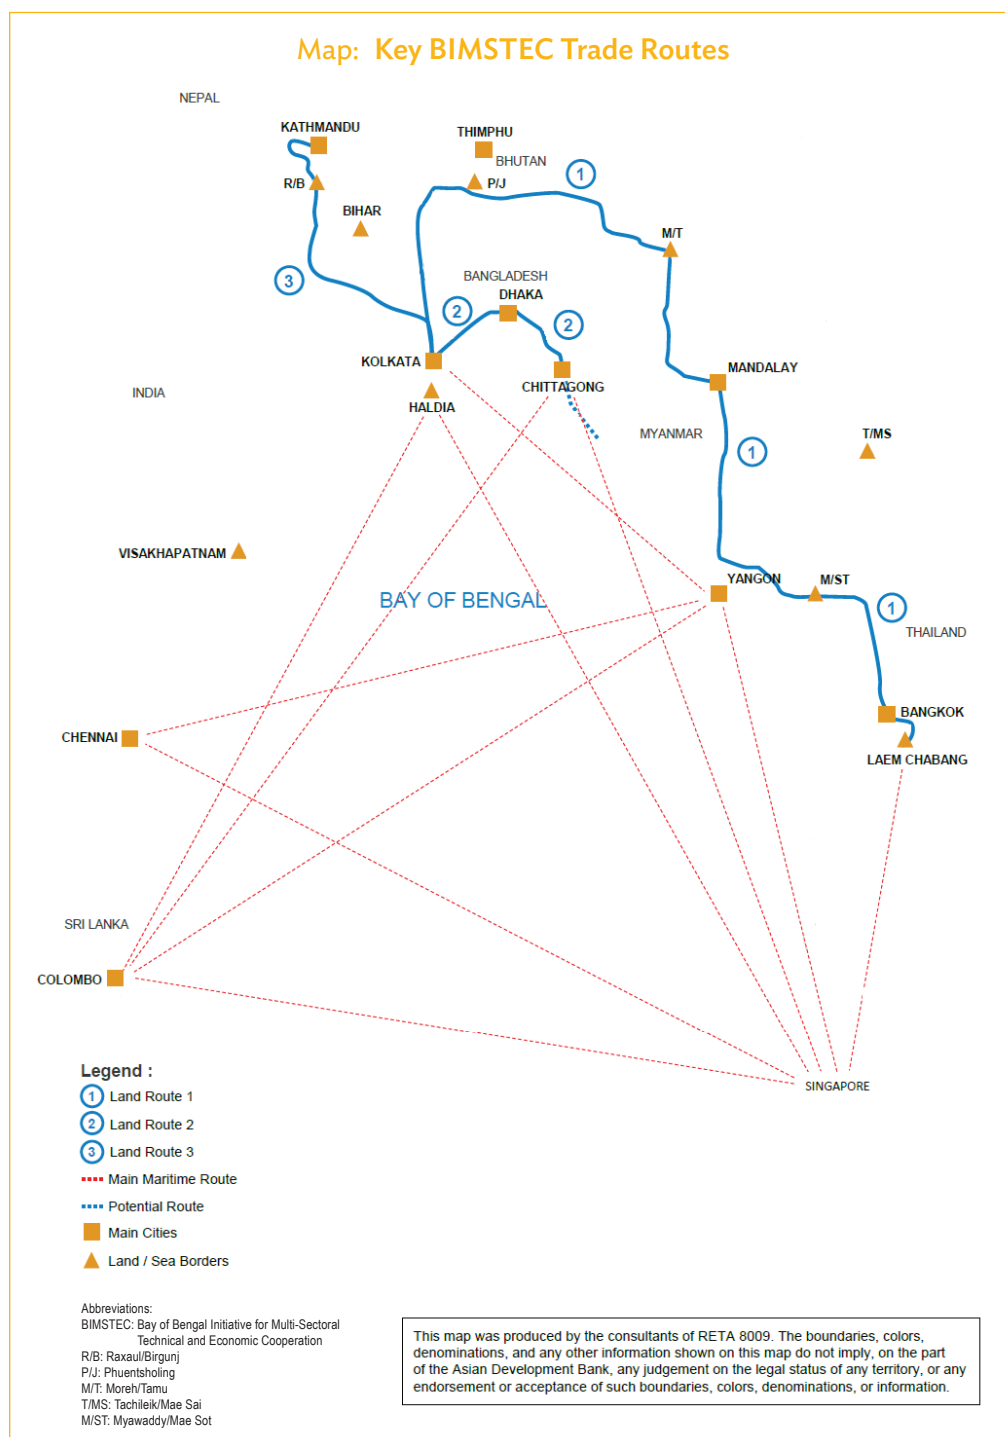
Map: Key BIMSTEC Trade Routes

NEPAL

KATHMANDU

THIMPHU

BHUTAN

R/B

P/J

1

BIHAR

M/T

3

BANGLADESH

DHAKA

2

2

KOLKATA

MANDALAY

CHITTAGONG

INDIA

HALDIA

MYANMAR

T/MS

1

VISAKHAPATNAM

YANGON

M/ST

BAY OF BENGAL

1

THAILAND

BANGKOK

CHENNAI

LAEM CHABANG

SRI LANKA

COLOMBO

SINGAPORE

Legend :
1 Land Route 1
2 Land Route 2
3 Land Route 3
Main Maritime Route
Potential Route
Main Cities
Land / Sea Borders

Abbreviations:
BIMSTEC: Bay of Bengal Initiative for Multi-Sectoral Technical and Economic Cooperation
R/B: Raxaul/Birgunj
P/J: Phuentsholing
M/T: Moreh/Tamu
T/MS: Tachileik/Mae Sai
M/ST: Myawaddy/Mae Sot

This map was produced by the consultants of RETA 8009. The boundaries, colors, denominations, and any other information shown on this map do not imply, on the part of the Asian Development Bank, any judgement on the legal status of any territory, or any endorsement or acceptance of such boundaries, colors, denominations, or information.